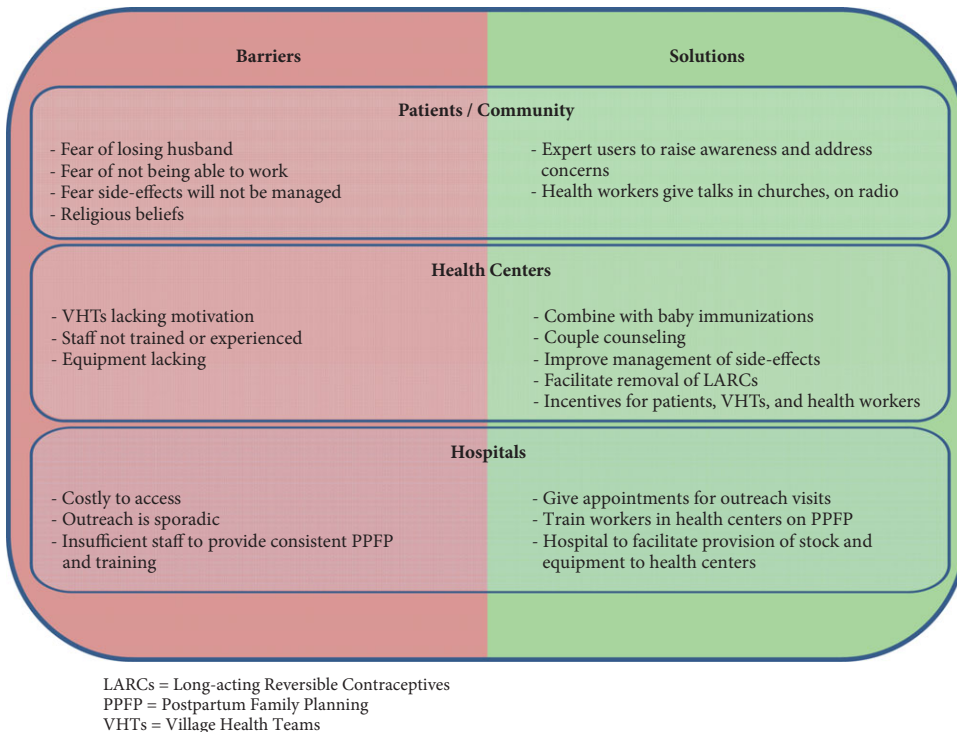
Barriers

Solutions

Patients / Community

- Fear of losing husband
- Fear of not being able to work
- Fear side-effects will not be managed
- Religious beliefs

- Expert users to raise awareness and address concerns
- Health workers give talks in churches, on radio

Health Centers

- VHTs lacking motivation
- Staff not trained or experienced
- Equipment lacking

- Combine with baby immunizations
- Couple counseling
- Improve management of side-effects
- Facilitate removal of LARCs
- Incentives for patients, VHTs, and health workers

Hospitals

- Costly to access
- Outreach is sporadic
- Insufficient staff to provide consistent PPFP and training

- Give appointments for outreach visits
- Train workers in health centers on PPFP
- Hospital to facilitate provision of stock and equipment to health centers

LARCs = Long-acting Reversible Contraceptives
PPFP = Postpartum Family Planning
VHTs = Village Health Teams